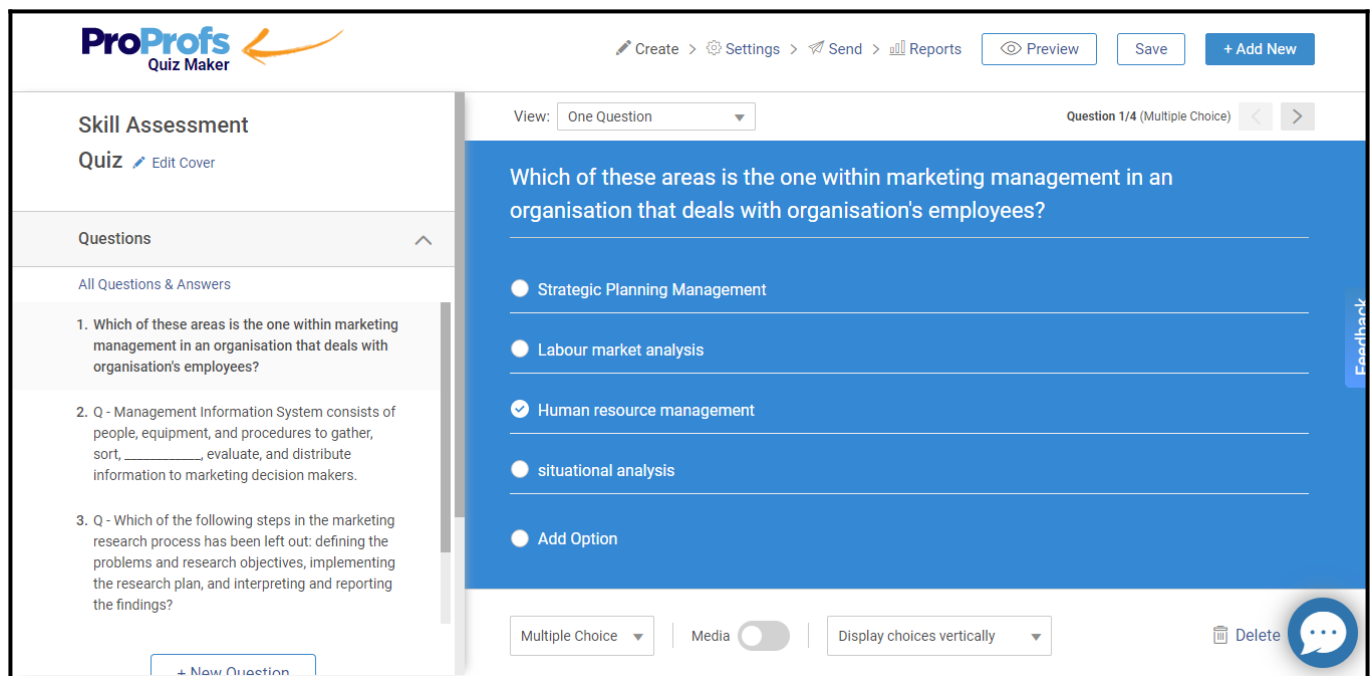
ProProfs Quiz Maker

Create > Settings > Send > Reports Preview Save + Add New

Skill Assessment Quiz Edit Cover

Questions

All Questions & Answers

1. Which of these areas is the one within marketing management in an organisation that deals with organisation's employees?

2. Q - Management Information System consists of people, equipment, and procedures to gather, sort, ___________, evaluate, and distribute information to marketing decision makers.

3. Q - Which of the following steps in the marketing research process has been left out: defining the problems and research objectives, implementing the research plan, and interpreting and reporting the findings?

+ New Question

View: One Question

Question 1/4 (Multiple Choice)

Which of these areas is the one within marketing management in an organisation that deals with organisation's employees?

Strategic Planning Management

Labour market analysis

Human resource management

situational analysis

Add Option

Feedback

Multiple Choice Media Display choices vertically Delete